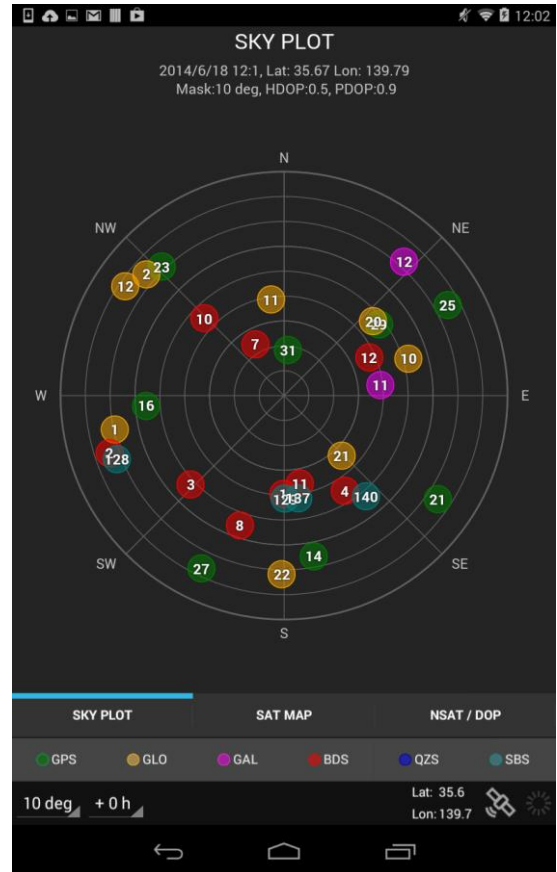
12:02

SKY PLOT

2014/6/18 12:1, Lat: 35.67 Lon: 139.79
Mask:10 deg, HDOP:0.5, PDOP:0.9

N
NW
NE
W
E
SW
SE
S

12
2
23
12
25
11
20
10
7
31
12
10
11
16
1
2
128
21
3
11
1
137
4
140
21
8
14
27
22

SKY PLOT
SAT MAP
NSAT / DOP

GPS
GLO
GAL
BDS
QZS
SBS

10 deg
+ 0 h
Lat: 35.6
Lon: 139.7